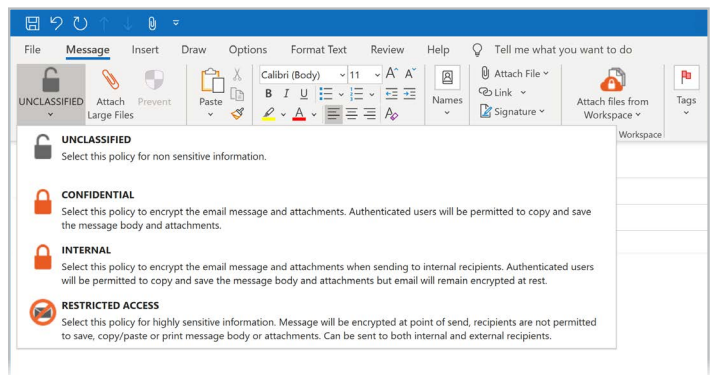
File Message Insert Draw Options Format Text Review Help Tell me what you want to do

UNCLASSIFIED Attach Large Files Prevent Paste Calibri (Body) 11 B I U Names Attach File Link Signature Attach files from Workspace Workspace Tags

UNCLASSIFIED
Select this policy for non sensitive information.

CONFIDENTIAL
Select this policy to encrypt the email message and attachments. Authenticated users will be permitted to copy and save the message body and attachments.

INTERNAL
Select this policy to encrypt the email message and attachments when sending to internal recipients. Authenticated users will be permitted to copy and save the message body and attachments but email will remain encrypted at rest.

RESTRICTED ACCESS
Select this policy for highly sensitive information. Message will be encrypted at point of send, recipients are not permitted to save, copy/paste or print message body or attachments. Can be sent to both internal and external recipients.